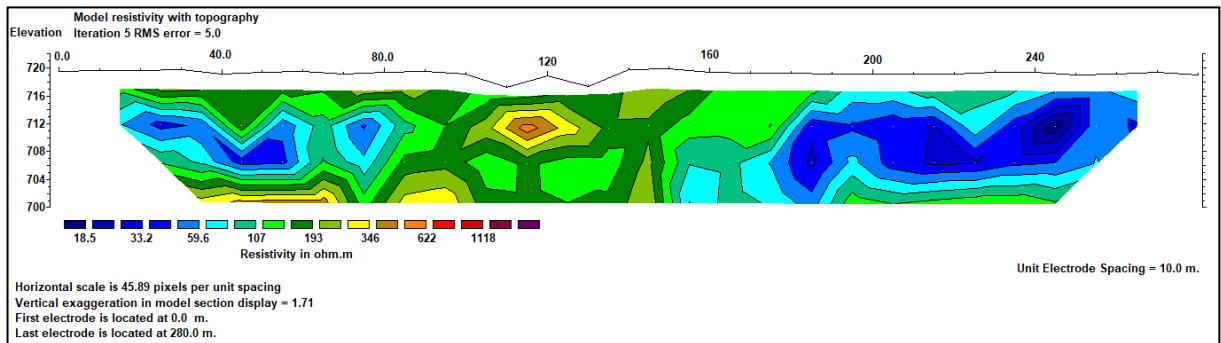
Model resistivity with topography
Iteration 5 RMS error = 5.0
Elevation
0.0
40.0
80.0
120
160
200
240
720
716
712
708
704
700
18.5
33.2
59.6
107
193
346
622
1118
Resistivity in ohm.m
Unit Electrode Spacing = 10.0 m.
Horizontal scale is 45.89 pixels per unit spacing
Vertical exaggeration in model section display = 1.71
First electrode is located at 0.0 m.
Last electrode is located at 280.0 m.